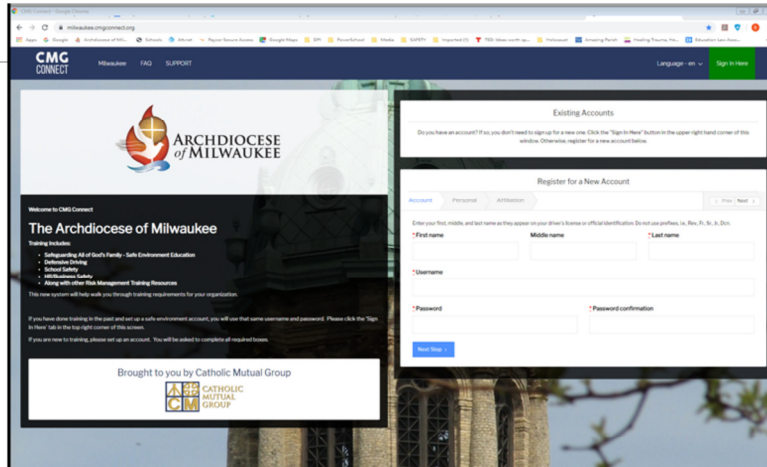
CMG Connect - Google Chrome

milwaukee.cmgconnect.org

Apps Google Archdiocese of Milw... Schools Atkinet Paycor Secure Access Google Maps SPI PowerSchool Middle SAFETY Imported (1) TED: Ideas worth sp... Holocaust Amazing Parish Healing Trauma: Ho... Education Law Assoc...

CMG CONNECT Milwaukee FAQ SUPPORT Language - en Sign In Here

ARCHDIOCESE of MILWAUKEE

Welcome to CMG Connect

The Archdiocese of Milwaukee

Training Includes:

- Safeguarding All of God's Family - Safe Environment Education
- Defensive Driving
- School Safety
- HR/Business Safety
- Along with other Risk Management Training Resources

This new system will help walk you through training requirements for your organization.

If you have done training in the past and set up a safe environment account, you will use that same username and password. Please click the 'Sign In Here' tab in the top right corner of this screen.

If you are new to training, please set up an account. You will be asked to complete all required boxes.

Brought to you by Catholic Mutual Group

CATHOLIC MUTUAL GROUP

Existing Accounts

Do you have an account? If so, you don't need to sign up for a new one. Click the "Sign In Here" button in the upper right hand corner of this window. Otherwise, register for a new account below.

Register for a New Account

Account Personal Affiliation Prev Next

Enter your first, middle, and last name as they appear on your driver's license or official identification. Do not use prefixes, i.e., Rev., Fr., Sr., Jr., Dcn.

* First name Middle name * Last name

* Username

* Password * Password confirmation

Next Step ›